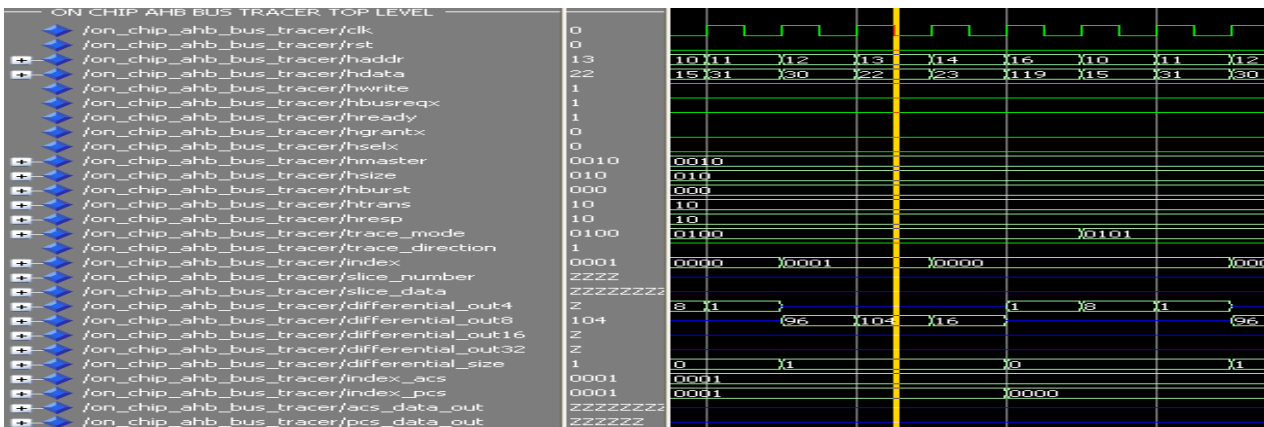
ON CHIP AHB BUS TRACER TOP LEVEL

| Signal | Value |
|---|---|
| /on_chip_ahb_bus_tracer/clk | 0 |
| /on_chip_ahb_bus_tracer/rst | 0 |
| /on_chip_ahb_bus_tracer/haddr | 13 |
| /on_chip_ahb_bus_tracer/hdata | 22 |
| /on_chip_ahb_bus_tracer/hwrite | 1 |
| /on_chip_ahb_bus_tracer/hbusreqx | 1 |
| /on_chip_ahb_bus_tracer/hready | 1 |
| /on_chip_ahb_bus_tracer/hgrantx | 0 |
| /on_chip_ahb_bus_tracer/hselx | 0 |
| /on_chip_ahb_bus_tracer/hmaster | 0010 |
| /on_chip_ahb_bus_tracer/hsize | 010 |
| /on_chip_ahb_bus_tracer/hburst | 000 |
| /on_chip_ahb_bus_tracer/htrans | 10 |
| /on_chip_ahb_bus_tracer/hresp | 10 |
| /on_chip_ahb_bus_tracer/trace_mode | 0100 |
| /on_chip_ahb_bus_tracer/trace_direction | 1 |
| /on_chip_ahb_bus_tracer/index | 0001 |
| /on_chip_ahb_bus_tracer/slice_number | ZZZZ |
| /on_chip_ahb_bus_tracer/slice_data | ZZZZZZZZ |
| /on_chip_ahb_bus_tracer/differential_out4 | Z |
| /on_chip_ahb_bus_tracer/differential_out8 | 104 |
| /on_chip_ahb_bus_tracer/differential_out16 | Z |
| /on_chip_ahb_bus_tracer/differential_out32 | Z |
| /on_chip_ahb_bus_tracer/differential_size | 1 |
| /on_chip_ahb_bus_tracer/index_acs | 0001 |
| /on_chip_ahb_bus_tracer/index_pcs | 0001 |
| /on_chip_ahb_bus_tracer/acs_data_out | ZZZZZZZZ |
| /on_chip_ahb_bus_tracer/pcs_data_out | ZZZZZZ |

10 11 12 13 14 16 10 11 12
15 31 30 22 23 119 15 31 30
0010
010
000
10
10
0100 0101
0000 0001 0000 000
8 1 1 8 1
96 104 16 96
0 1 0 1
0001
0001 0000